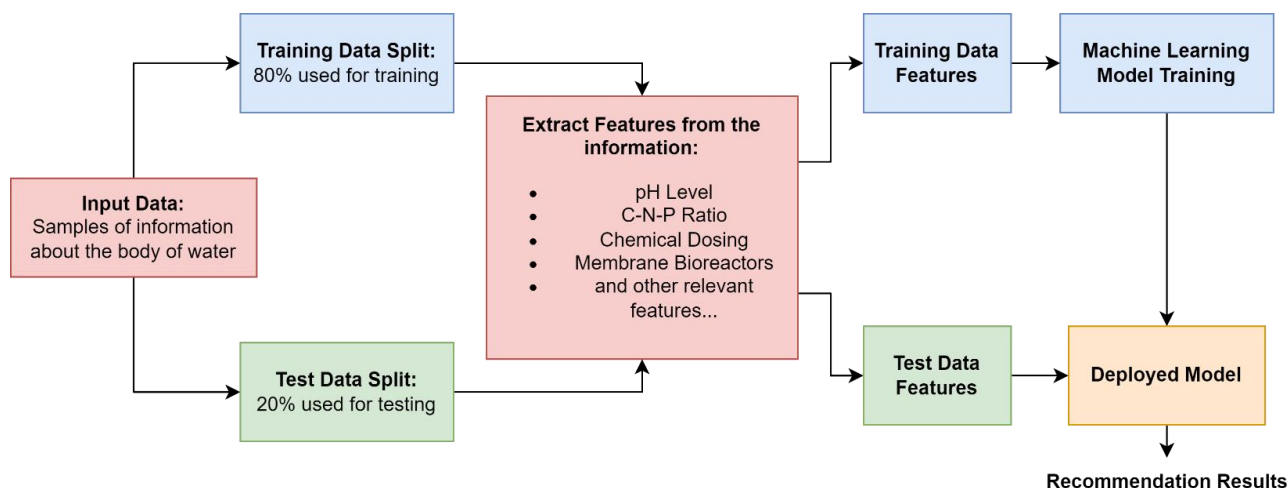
**Training Data Split:**
80% used for training

**Input Data:**
Samples of information about the body of water

**Test Data Split:**
20% used for testing

**Extract Features from the information:**

- pH Level
- C-N-P Ratio
- Chemical Dosing
- Membrane Bioreactors
- and other relevant features...

**Training Data Features**

**Machine Learning Model Training**

**Test Data Features**

**Deployed Model**

**Recommendation Results**